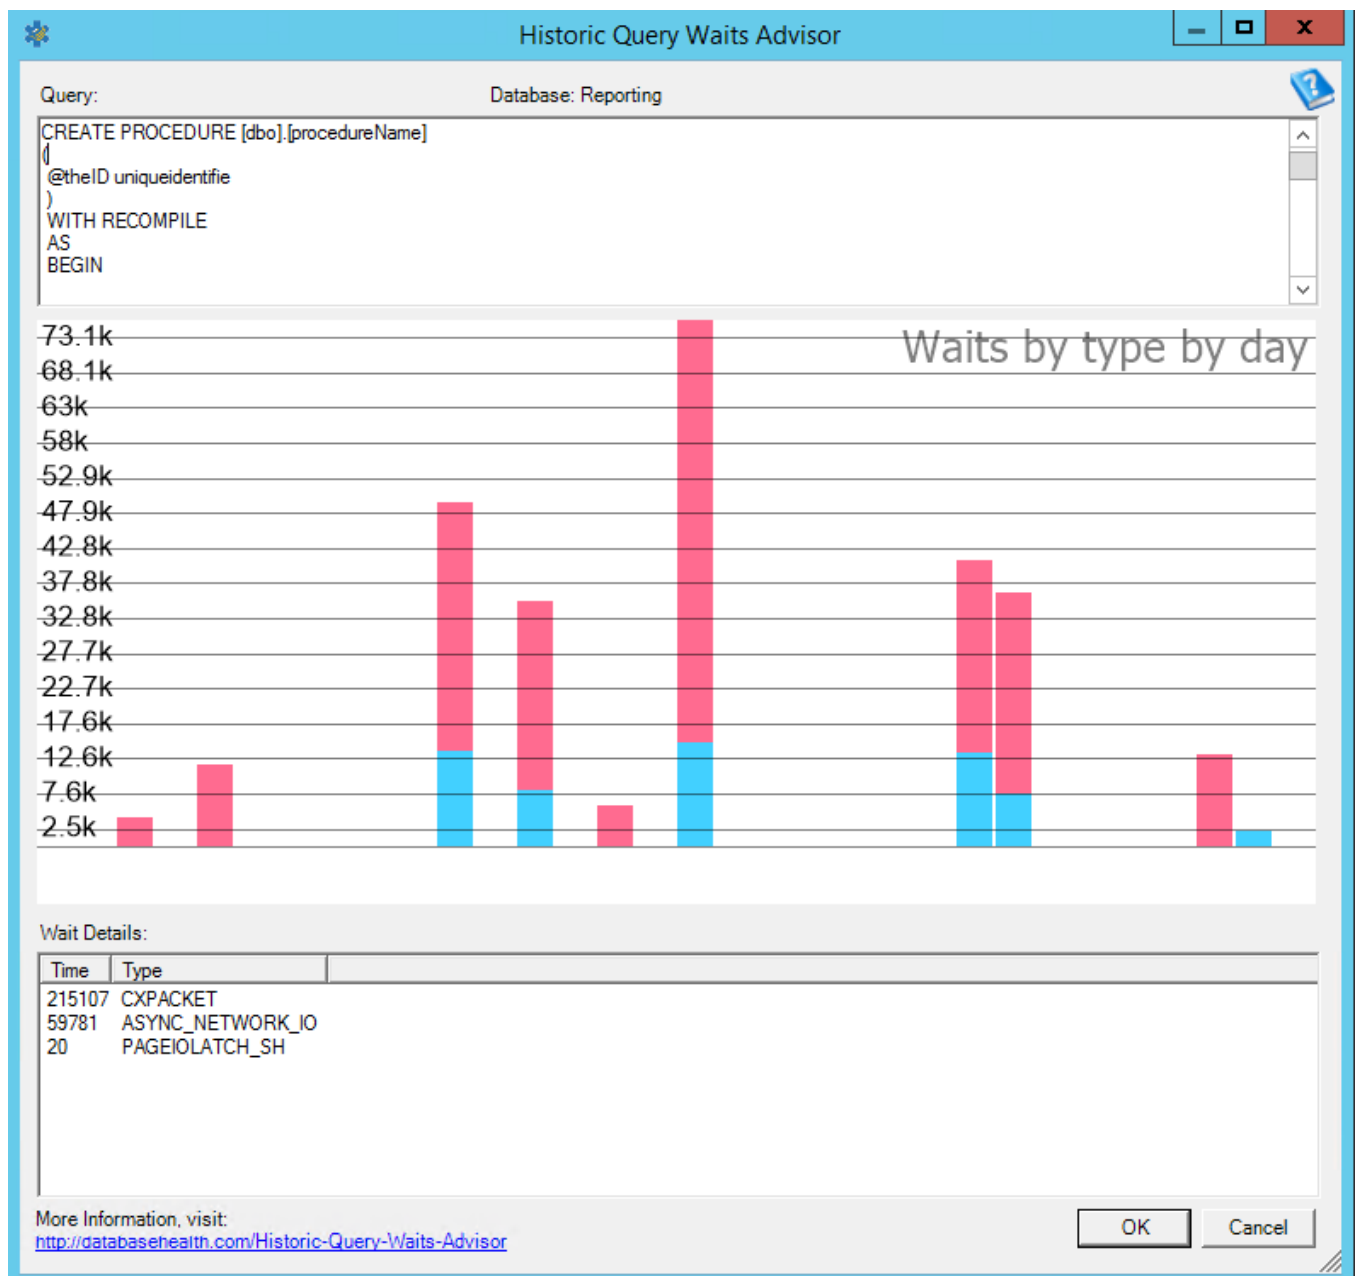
Historic Query Waits Advisor

Query:

Database: Reporting

CREATE PROCEDURE [dbo].[procedureName]
(
@theID uniqueidentifie
)
WITH RECOMPILE
AS
BEGIN

Waits by type by day

73.1k
68.1k
63k
58k
52.9k
47.9k
42.8k
37.8k
32.8k
27.7k
22.7k
17.6k
12.6k
7.6k
2.5k

Wait Details:

| Time | Type |
|---|---|
| 215107 | CXPACKET |
| 59781 | ASYNC_NETWORK_IO |
| 20 | PAGEIOLATCH_SH |

More Information, visit:
http://databasehealth.com/Historic-Query-Waits-Advisor

OK

Cancel